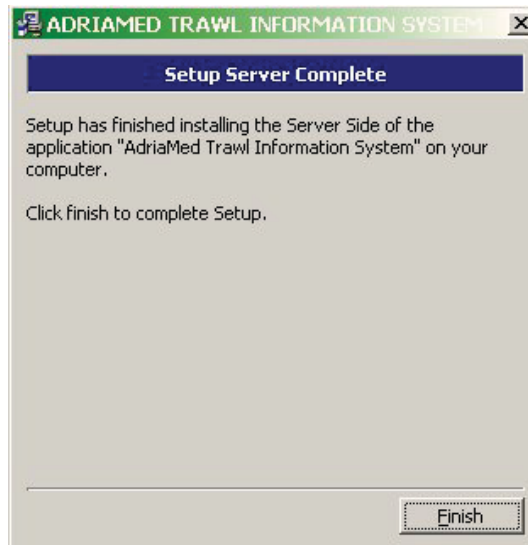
ADRIAMED TRAWL INFORMATION SYSTEM

×

Setup Server Complete

Setup has finished installing the Server Side of the application "AdriaMed Trawl Information System" on your computer.

Click finish to complete Setup.

Finish